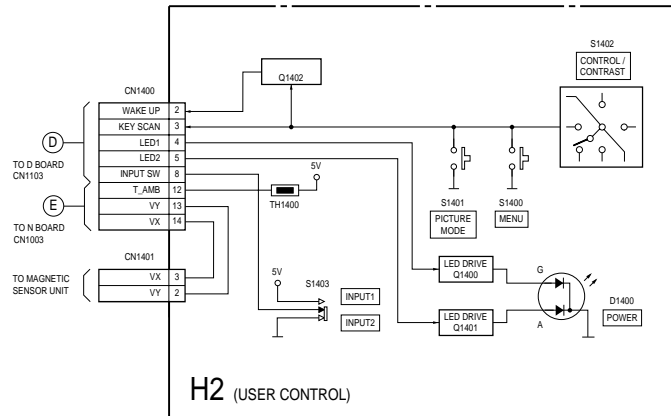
S1402
CONTROL / CONTRAST

Q1402

CN1400
WAKE UP 2
KEY SCAN 3
LED1 4
LED2 5
INPUT SW 8
T_AMB 12
VY 13
VX 14

D
TO D BOARD CN1103

E
TO N BOARD CN1003

5V
TH1400

S1401
PICTURE MODE

S1400
MENU

CN1401
TO MAGNETIC SENSOR UNIT
VX 3
VY 2

5V
S1403
INPUT1
INPUT2

LED DRIVE Q1400
LED DRIVE Q1401

G
A
D1400
POWER

H2 (USER CONTROL)